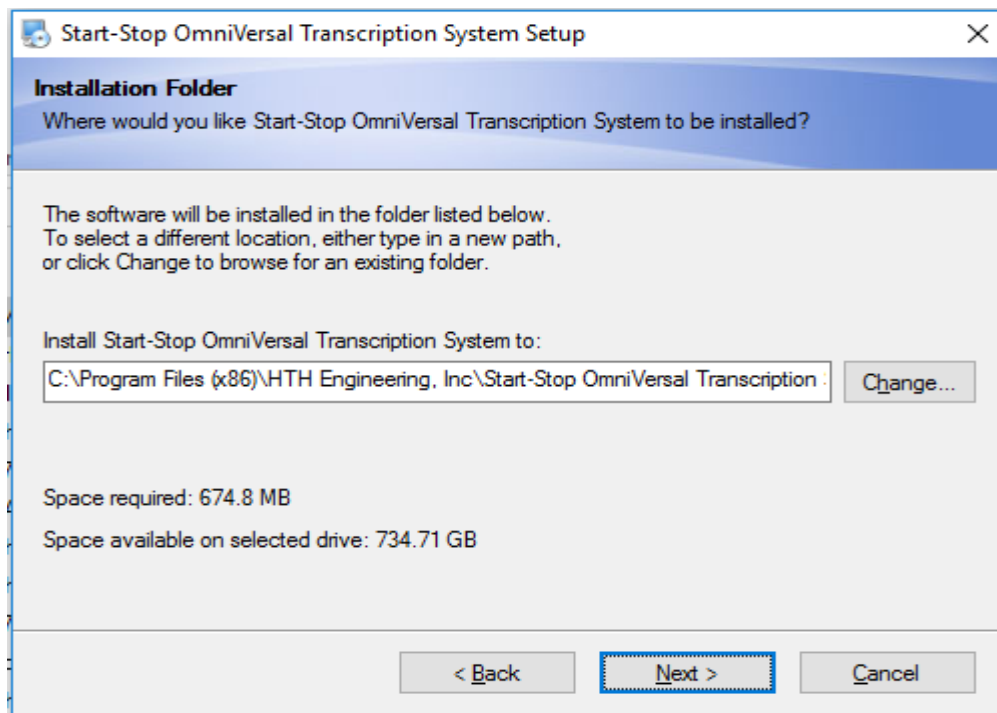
Start-Stop OmniVersal Transcription System Setup

Installation Folder
Where would you like Start-Stop OmniVersal Transcription System to be installed?

The software will be installed in the folder listed below. To select a different location, either type in a new path, or click Change to browse for an existing folder.

Install Start-Stop OmniVersal Transcription System to:
C:\Program Files (x86)\HTH Engineering, Inc\Start-Stop OmniVersal Transcription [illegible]
Change...

Space required: 674.8 MB
Space available on selected drive: 734.71 GB

< Back
Next >
Cancel